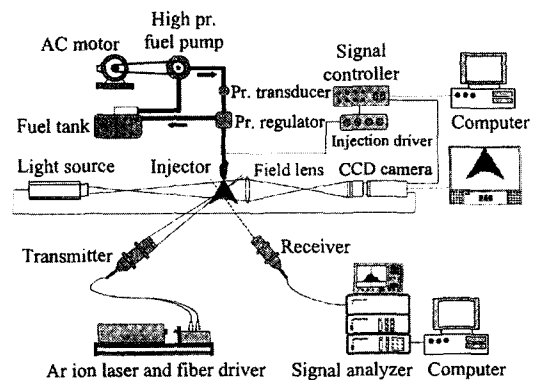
High pr. fuel pump

AC motor

Signal controller

Pr. transducer

Fuel tank

Pr. regulator

Injection driver

Computer

Light source

Injector

Field lens

CCD camera

Transmitter

Receiver

Ar ion laser and fiber driver

Signal analyzer

Computer